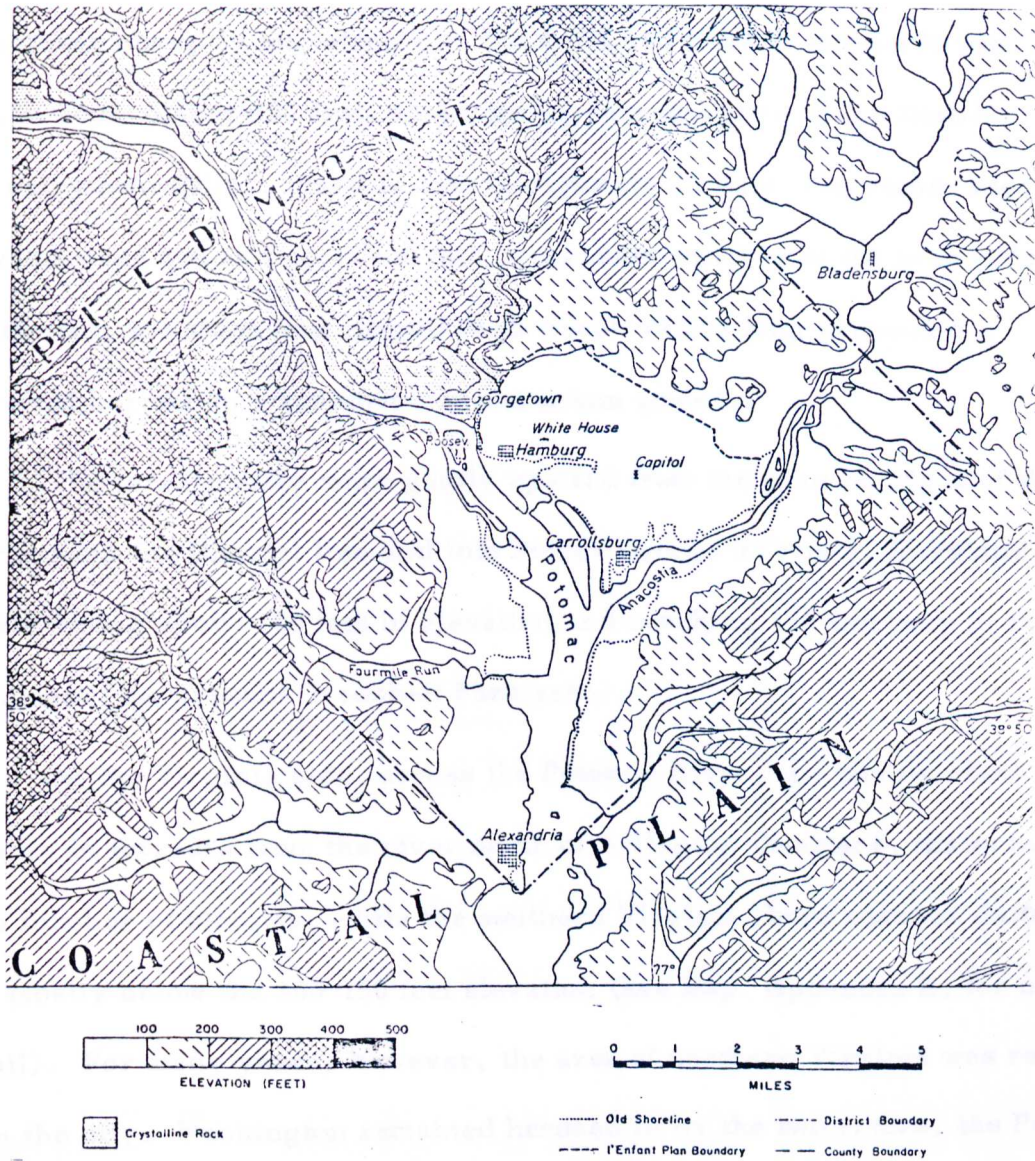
PIEDMONT

Bladensburg

Rock Cr.

Georgetown

White House

Roosev. I.

Hamburg

Capitol

Carrollsburg

Potomac

Anacostia

Fourmile Run

38° 50'

38° 50'

Alexandria

COASTAL PLAIN

77°

100 200 300 400 500

ELEVATION (FEET)

0 1 2 3 4 5

MILES

Crystalline Rock

Old Shoreline

District Boundary

l'Enfant Plan Boundary

County Boundary